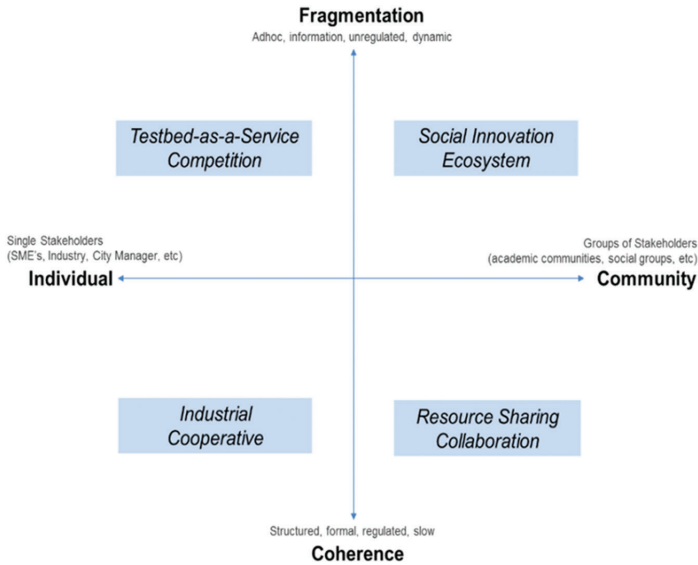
Fragmentation
Adhoc, information, unregulated, dynamic

Testbed-as-a-Service Competition

Social Innovation Ecosystem

Single Stakeholders
(SME's, Industry, City Manager, etc)
Individual

Groups of Stakeholders
(academic communities, social groups, etc)
Community

Industrial Cooperative

Resource Sharing Collaboration

Structured, formal, regulated, slow
Coherence